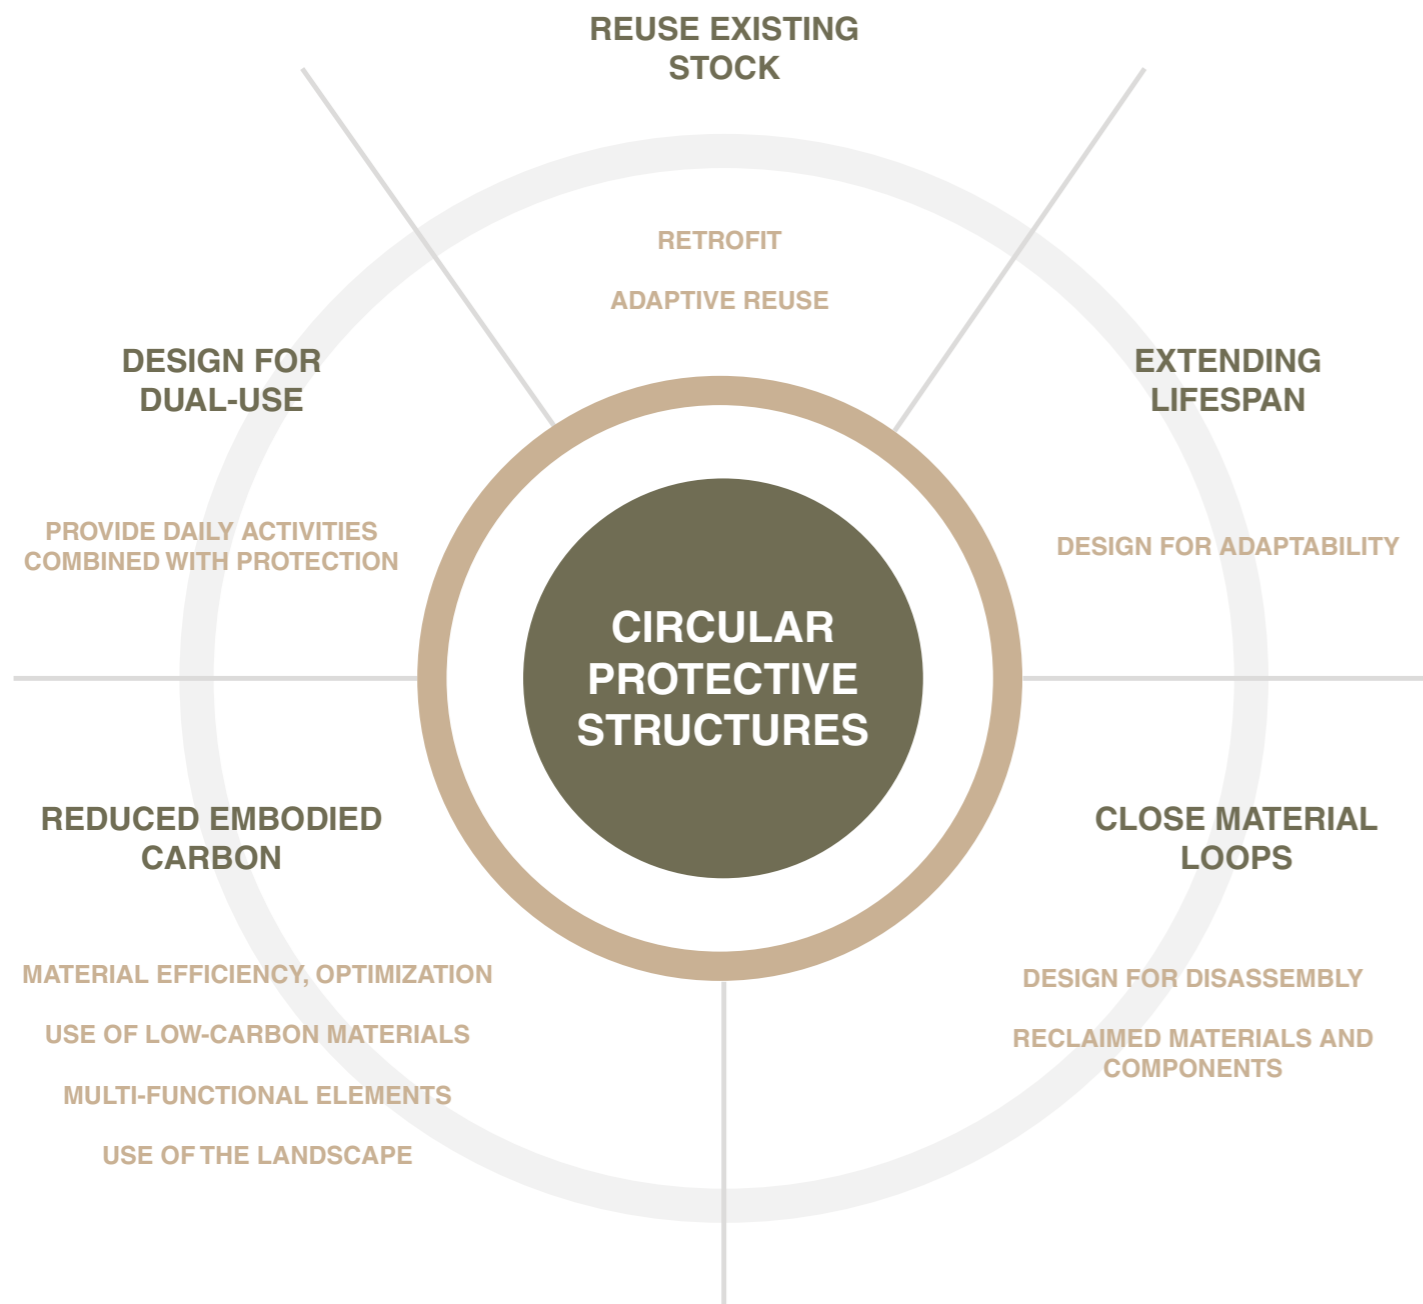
REUSE EXISTING STOCK

RETROFIT

ADAPTIVE REUSE

DESIGN FOR DUAL-USE

PROVIDE DAILY ACTIVITIES COMBINED WITH PROTECTION

EXTENDING LIFESPAN

DESIGN FOR ADAPTABILITY

CIRCULAR PROTECTIVE STRUCTURES

REDUCED EMBODIED CARBON

MATERIAL EFFICIENCY, OPTIMIZATION

USE OF LOW-CARBON MATERIALS

MULTI-FUNCTIONAL ELEMENTS

USE OF THE LANDSCAPE

CLOSE MATERIAL LOOPS

DESIGN FOR DISASSEMBLY

RECLAIMED MATERIALS AND COMPONENTS